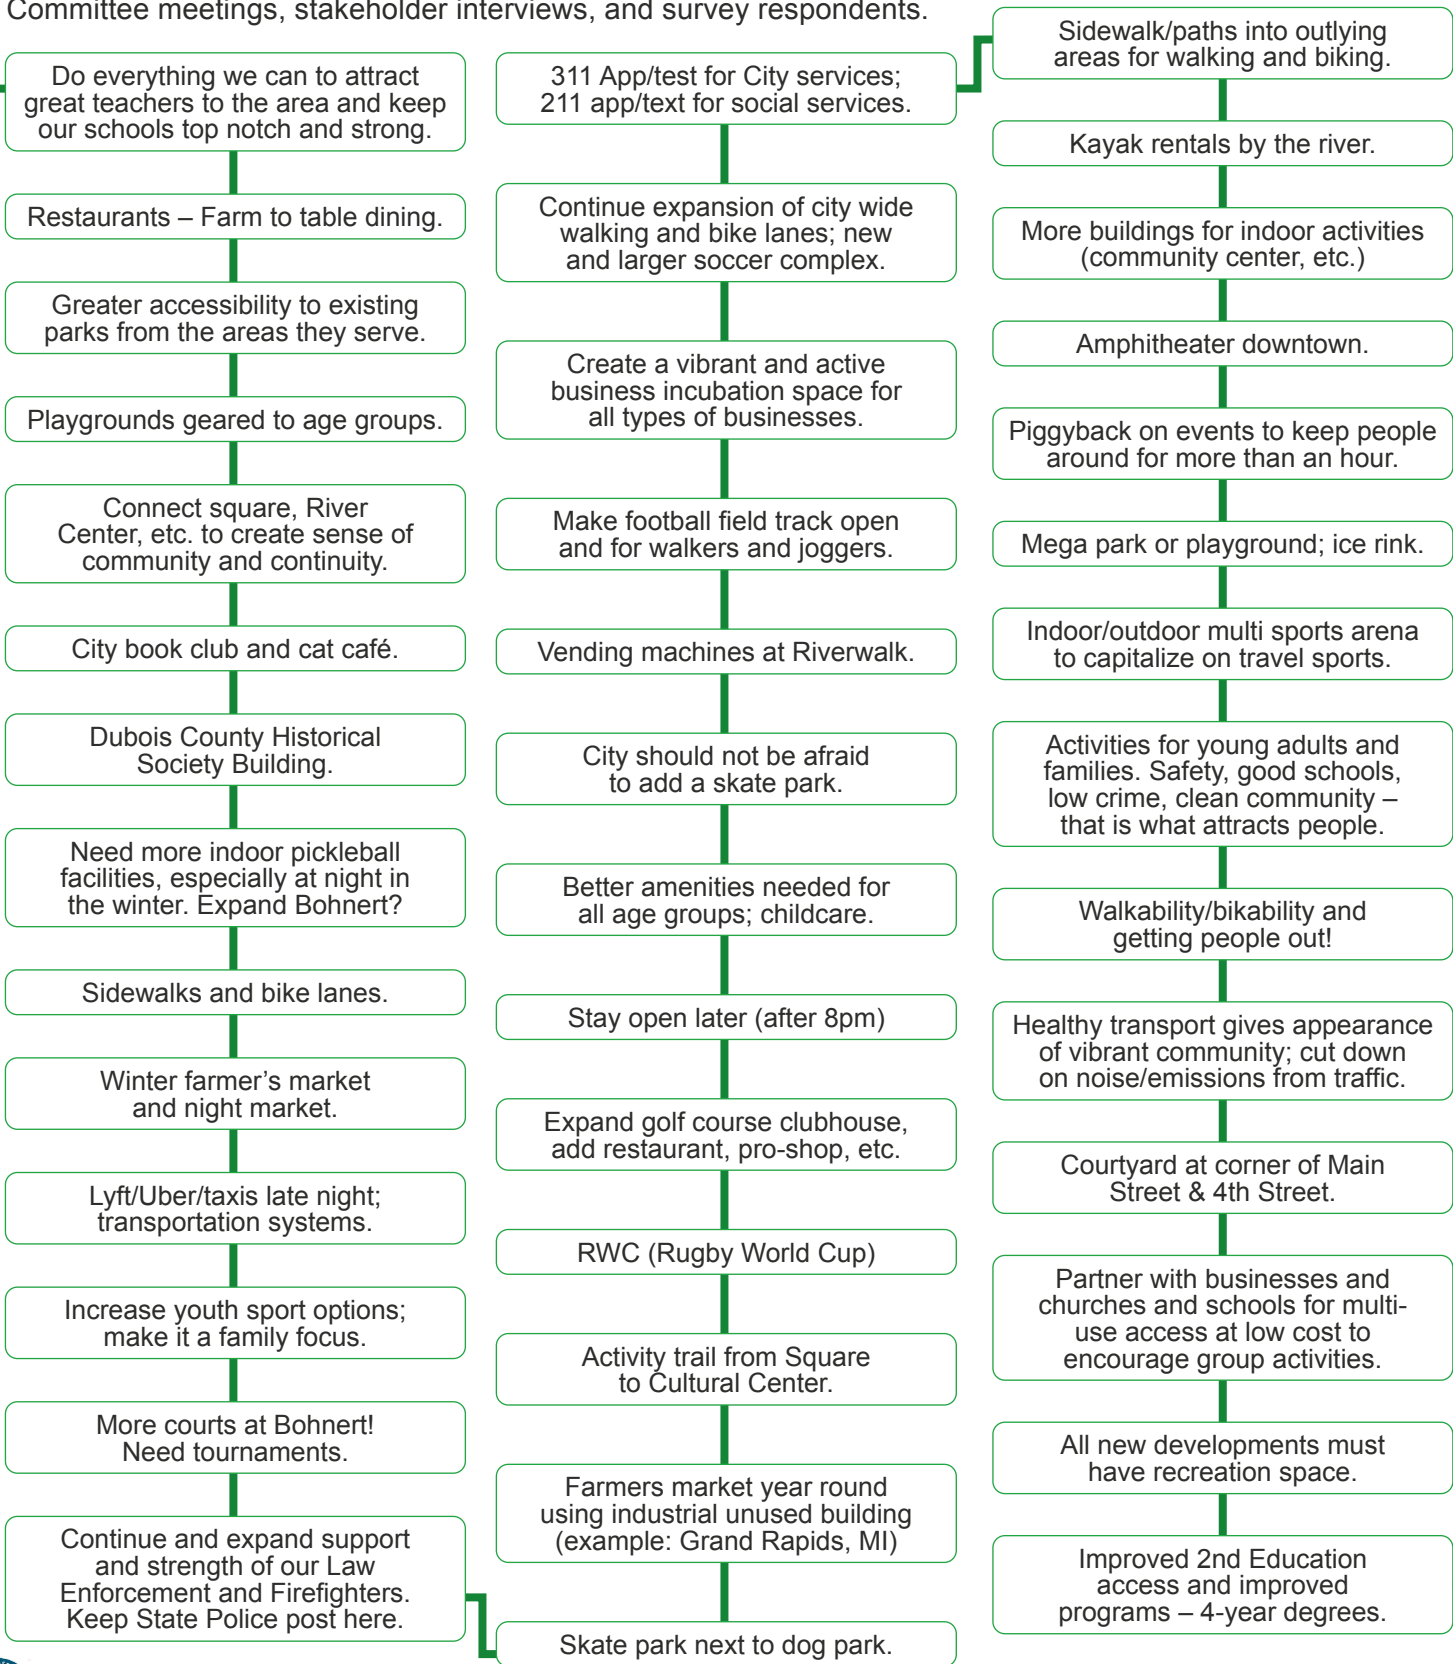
Committee meetings, stakeholder interviews, and survey respondents.

Do everything we can to attract great teachers to the area and keep our schools top notch and strong.

Restaurants – Farm to table dining.

Greater accessibility to existing parks from the areas they serve.

Playgrounds geared to age groups.

Connect square, River Center, etc. to create sense of community and continuity.

City book club and cat café.

Dubois County Historical Society Building.

Need more indoor pickleball facilities, especially at night in the winter. Expand Bohnert?

Sidewalks and bike lanes.

Winter farmer's market and night market.

Lyft/Uber/taxis late night; transportation systems.

Increase youth sport options; make it a family focus.

More courts at Bohnert! Need tournaments.

Continue and expand support and strength of our Law Enforcement and Firefighters. Keep State Police post here.

311 App/test for City services; 211 app/text for social services.

Continue expansion of city wide walking and bike lanes; new and larger soccer complex.

Create a vibrant and active business incubation space for all types of businesses.

Make football field track open and for walkers and joggers.

Vending machines at Riverwalk.

City should not be afraid to add a skate park.

Better amenities needed for all age groups; childcare.

Stay open later (after 8pm)

Expand golf course clubhouse, add restaurant, pro-shop, etc.

RWC (Rugby World Cup)

Activity trail from Square to Cultural Center.

Farmers market year round using industrial unused building (example: Grand Rapids, MI)

Skate park next to dog park.

Sidewalk/paths into outlying areas for walking and biking.

Kayak rentals by the river.

More buildings for indoor activities (community center, etc.)

Amphitheater downtown.

Piggyback on events to keep people around for more than an hour.

Mega park or playground; ice rink.

Indoor/outdoor multi sports arena to capitalize on travel sports.

Activities for young adults and families. Safety, good schools, low crime, clean community – that is what attracts people.

Walkability/bikability and getting people out!

Healthy transport gives appearance of vibrant community; cut down on noise/emissions from traffic.

Courtyard at corner of Main Street & 4th Street.

Partner with businesses and churches and schools for multi-use access at low cost to encourage group activities.

All new developments must have recreation space.

Improved 2nd Education access and improved programs – 4-year degrees.